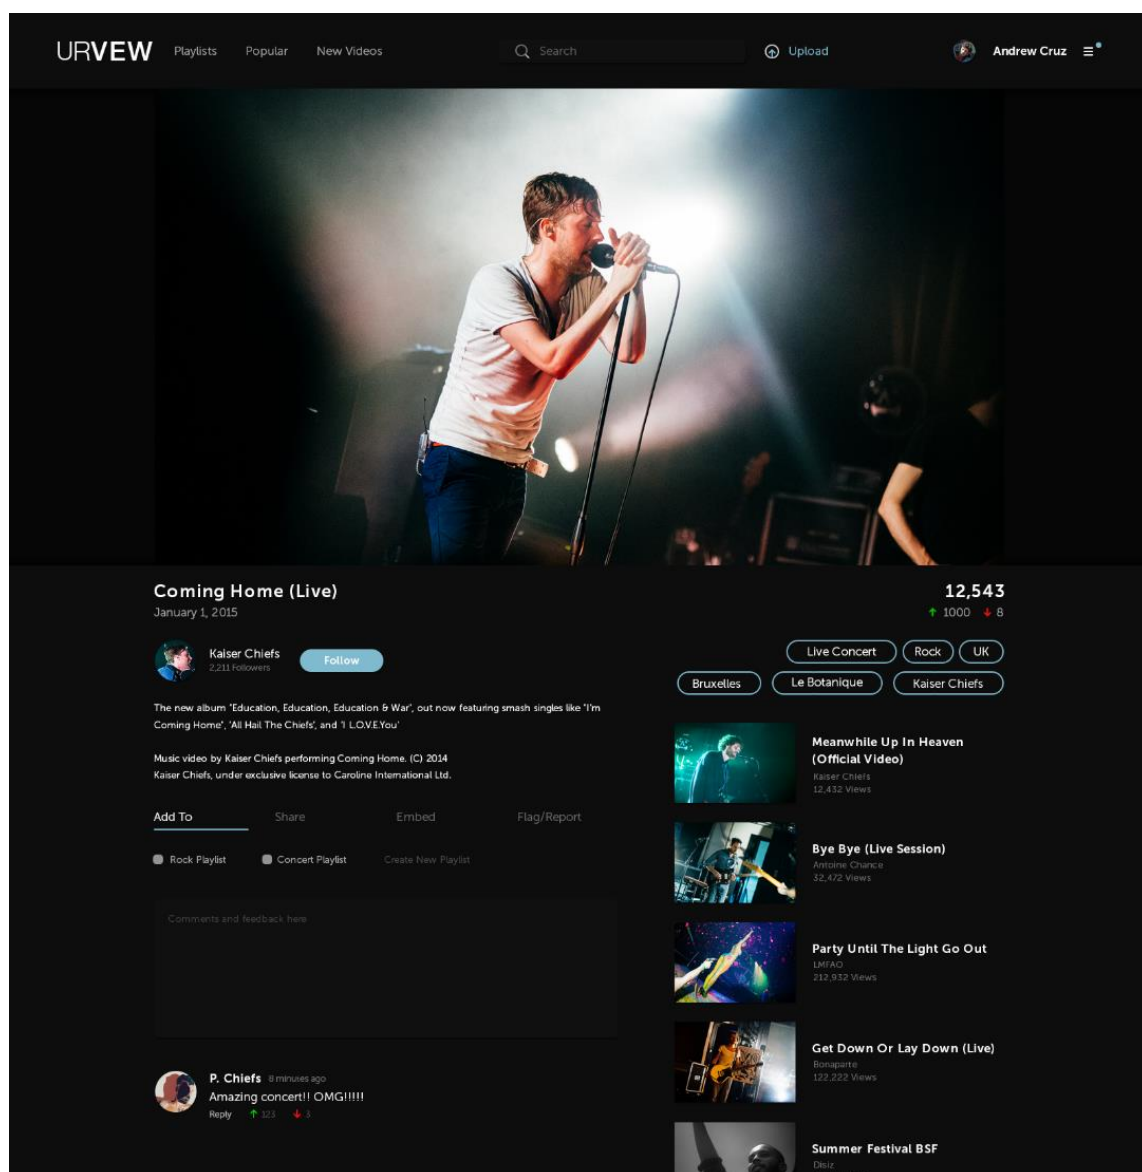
URVEW Playlists Popular New Videos

Search

Upload

Andrew Cruz

Coming Home (Live)
January 1, 2015

12,543
↑ 1000 ↓ 8

Kaiser Chiefs
2,211 Followers

Follow

Live Concert Rock UK
Bruxelles Le Botanique Kaiser Chiefs

The new album "Education, Education, Education & War", out now featuring smash singles like "I'm Coming Home", 'All Hail The Chiefs', and 'I L.O.V.E.You'

Music video by Kaiser Chiefs performing Coming Home. (C) 2014 Kaiser Chiefs, under exclusive license to Caroline International Ltd.

Add To Share Embed Flag/Report

Rock Playlist Concert Playlist Create New Playlist

Comments and feedback here

P. Chiefs 8 minutes ago
Amazing concert!! OMG!!!!!
Reply ↑ 123 ↓ 3

Meanwhile Up In Heaven (Official Video)
Kaiser Chiefs
12,432 Views

Bye Bye (Live Session)
Antoine Chance
32,472 Views

Party Until The Light Go Out
LMFAO
212,932 Views

Get Down Or Lay Down (Live)
Bonaparte
122,222 Views

Summer Festival BSF
Disiz